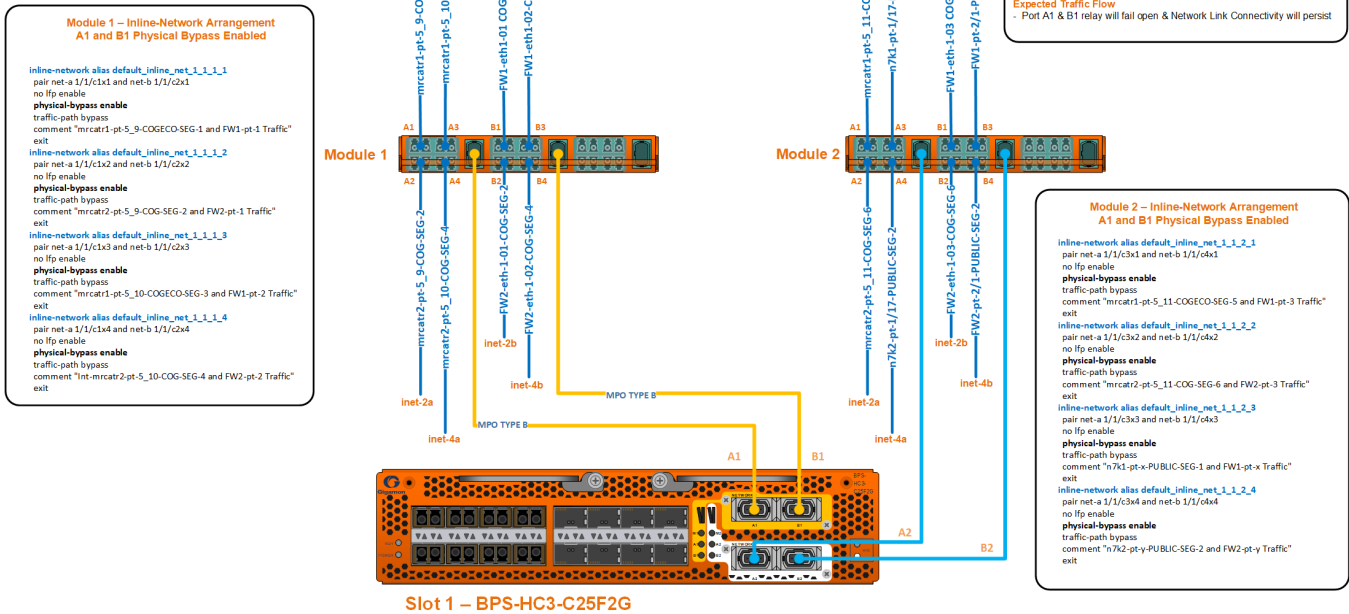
Module 1 – Inline-Network Arrangement
A1 and B1 Physical Bypass Enabled

inline-network alias default_inline_net_1_1_1_1
pair net-a 1/1/c1x1 and net-b 1/1/c2x1
no lfp enable
physical-bypass enable
traffic-path bypass
comment "mrcatr1-pt-5_9-COGECO-SEG-1 and FW1-pt-1 Traffic"
exit
inline-network alias default_inline_net_1_1_1_2
pair net-a 1/1/c1x2 and net-b 1/1/c2x2
no lfp enable
physical-bypass enable
traffic-path bypass
comment "mrcatr2-pt-5_9-COG-SEG-2 and FW2-pt-1 Traffic"
exit
inline-network alias default_inline_net_1_1_1_3
pair net-a 1/1/c1x3 and net-b 1/1/c2x3
no lfp enable
physical-bypass enable
traffic-path bypass
comment "mrcatr1-pt-5_10-COGECO-SEG-3 and FW1-pt-2 Traffic"
exit
inline-network alias default_inline_net_1_1_1_4
pair net-a 1/1/c1x4 and net-b 1/1/c2x4
no lfp enable
physical-bypass enable
traffic-path bypass
comment "Int-mrcatr2-pt-5_10-COG-SEG-4 and FW2-pt-2 Traffic"
exit

mrcatr1-pt-5_9-COG
mrcatr1-pt-5_10
FW1-eth1-01 COG
FW1-eth1-02-C

Module 1
A1 A3 B1 B3
A2 A4 B2 B4

mrcatr2-pt-5_9-COG-SEG-2
mrcatr2-pt-5_10-COG-SEG-4
FW2-eth-1-01-COG-SEG-2
FW2-eth-1-02-COG-SEG-4
inet-2b
inet-4b
inet-2a
inet-4a
MPO TYPE B
MPO TYPE B

mrcatr1-pt-5_11-COG
n7k1-pt-1/17-
FW1-eth-1-03 COG
FW1-pt-2/1-P

Module 2
A1 A3 B1 B3
A2 A4 B2 B4

mrcatr2-pt-5_11-COG-SEG-6
n7k2-pt-1/17-PUBLIC-SEG-2
FW2-eth-1-03-COG-SEG-6
FW2-pt-2/1-PUBLIC-SEG-2
inet-2b
inet-4b
inet-2a
inet-4a

Expected Traffic Flow
- Port A1 & B1 relay will fail open & Network Link Connectivity will persist

Module 2 – Inline-Network Arrangement
A1 and B1 Physical Bypass Enabled

inline-network alias default_inline_net_1_1_2_1
pair net-a 1/1/c3x1 and net-b 1/1/c4x1
no lfp enable
physical-bypass enable
traffic-path bypass
comment "mrcatr1-pt-5_11-COGECO-SEG-5 and FW1-pt-3 Traffic"
exit
inline-network alias default_inline_net_1_1_2_2
pair net-a 1/1/c3x2 and net-b 1/1/c4x2
no lfp enable
physical-bypass enable
traffic-path bypass
comment "mrcatr2-pt-5_11-COG-SEG-6 and FW2-pt-3 Traffic"
exit
inline-network alias default_inline_net_1_1_2_3
pair net-a 1/1/c3x3 and net-b 1/1/c4x3
no lfp enable
physical-bypass enable
traffic-path bypass
comment "n7k1-pt-x-PUBLIC-SEG-1 and FW1-pt-x Traffic"
exit
inline-network alias default_inline_net_1_1_2_4
pair net-a 1/1/c3x4 and net-b 1/1/c4x4
no lfp enable
physical-bypass enable
traffic-path bypass
comment "n7k2-pt-y-PUBLIC-SEG-2 and FW2-pt-y Traffic"
exit

A1 B1
A2 B2
Gigamon
BPS HC3
A1 B1
A2 B2

Slot 1 – BPS-HC3-C25F2G